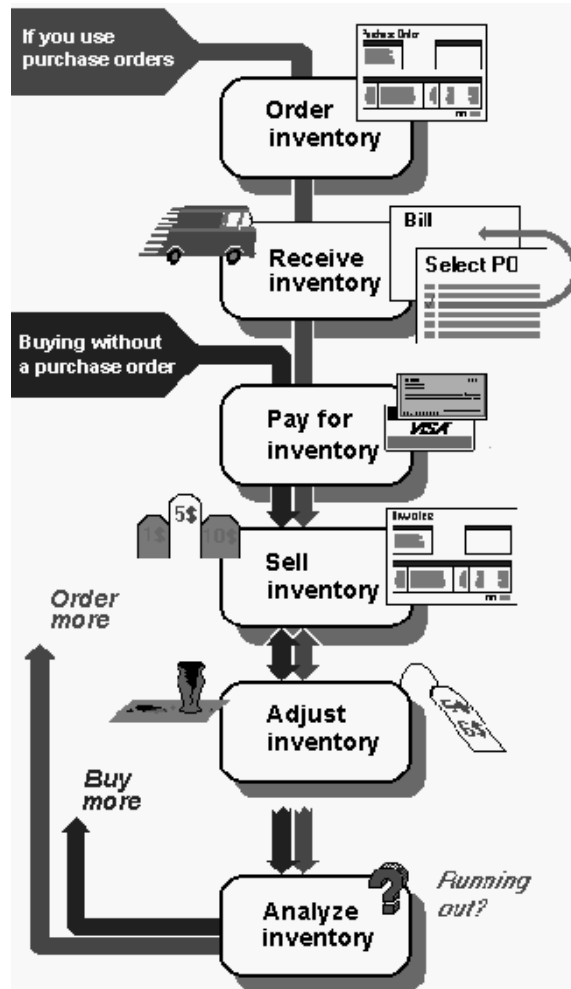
If you use purchase orders

Purchase Order

Order inventory

Bill

Select PO

Receive inventory

Buying without a purchase order

Pay for inventory

VISA

5$

1$

10$

Invoice

Sell inventory

Order more

Adjust inventory

Buy more

Analyze inventory

Running out?